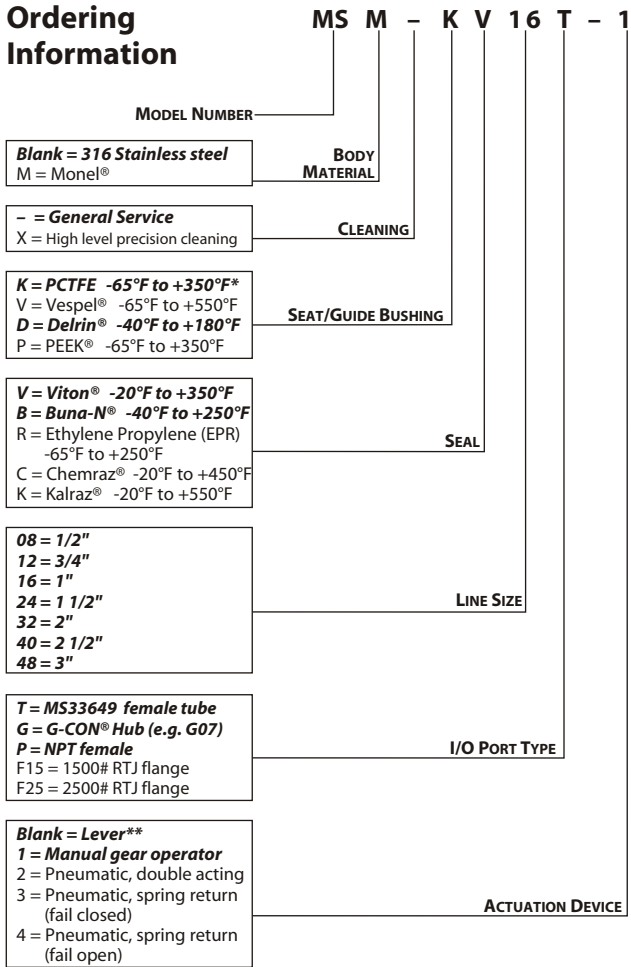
Ordering Information

MS M – K V 16 T – 1

MODEL NUMBER

Blank = 316 Stainless steel
M = Monel®

BODY MATERIAL

– = General Service
X = High level precision cleaning

CLEANING

K = PCTFE -65°F to +350°F*
V = Vespel® -65°F to +550°F
D = Delrin® -40°F to +180°F
P = PEEK® -65°F to +350°F

SEAT/GUIDE BUSHING

V = Viton® -20°F to +350°F
B = Buna-N® -40°F to +250°F
R = Ethylene Propylene (EPR) -65°F to +250°F
C = Chemraz® -20°F to +450°F
K = Kalraz® -20°F to +550°F

SEAL

08 = 1/2"
12 = 3/4"
16 = 1"
24 = 1 1/2"
32 = 2"
40 = 2 1/2"
48 = 3"

LINE SIZE

T = MS33649 female tube
G = G-CON® Hub (e.g. G07)
P = NPT female
F15 = 1500# RTJ flange
F25 = 2500# RTJ flange

I/O PORT TYPE

Blank = Lever**
1 = Manual gear operator
2 = Pneumatic, double acting
3 = Pneumatic, spring return (fail closed)
4 = Pneumatic, spring return (fail open)

ACTUATION DEVICE